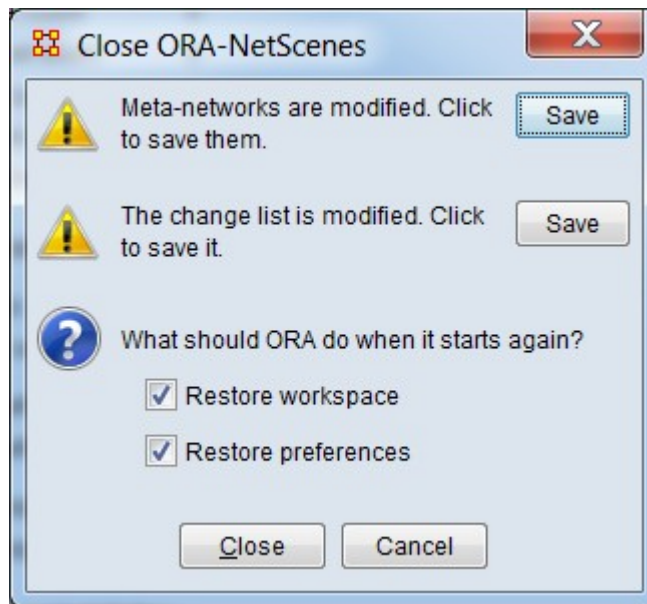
Close ORA-NetScenes

X

Meta-networks are modified. Click to save them.

Save

The change list is modified. Click to save it.

Save

What should ORA do when it starts again?

☑ Restore workspace

☑ Restore preferences

Close

Cancel